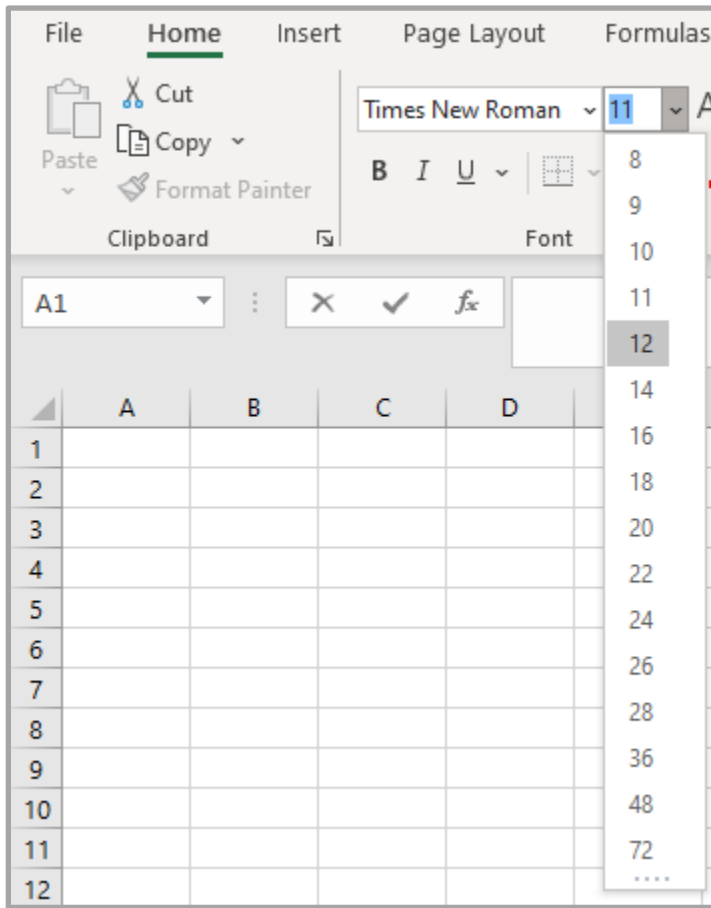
File Home Insert Page Layout Formulas

Paste

Cut

Copy

Format Painter

Clipboard

Times New Roman

11

A

B I U

Font

8
9
10
11
12
14
16
18
20
22
24
26
28
36
48
72

A1

$f_x$

| | A | B | C | D |
|---|---|---|---|---|
| 1 | | | | |
| 2 | | | | |
| 3 | | | | |
| 4 | | | | |
| 5 | | | | |
| 6 | | | | |
| 7 | | | | |
| 8 | | | | |
| 9 | | | | |
| 10 | | | | |
| 11 | | | | |
| 12 | | | | |